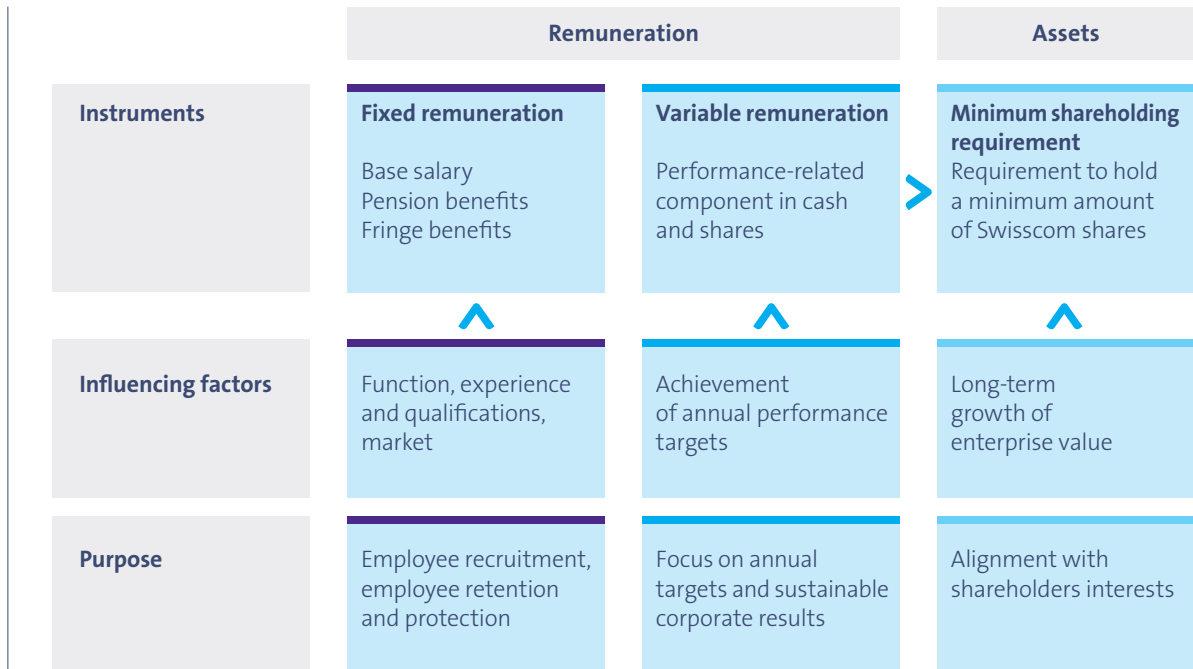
|  | Remuneration |  | Assets |
|---|---|---|---|
| Instruments | **Fixed remuneration** Base salary Pension benefits Fringe benefits | **Variable remuneration** Performance-related component in cash and shares | **Minimum shareholding requirement** Requirement to hold a minimum amount of Swisscom shares |
| Influencing factors | Function, experience and qualifications, market | Achievement of annual performance targets | Long-term growth of enterprise value |
| Purpose | Employee recruitment, employee retention and protection | Focus on annual targets and sustainable corporate results | Alignment with shareholders interests |